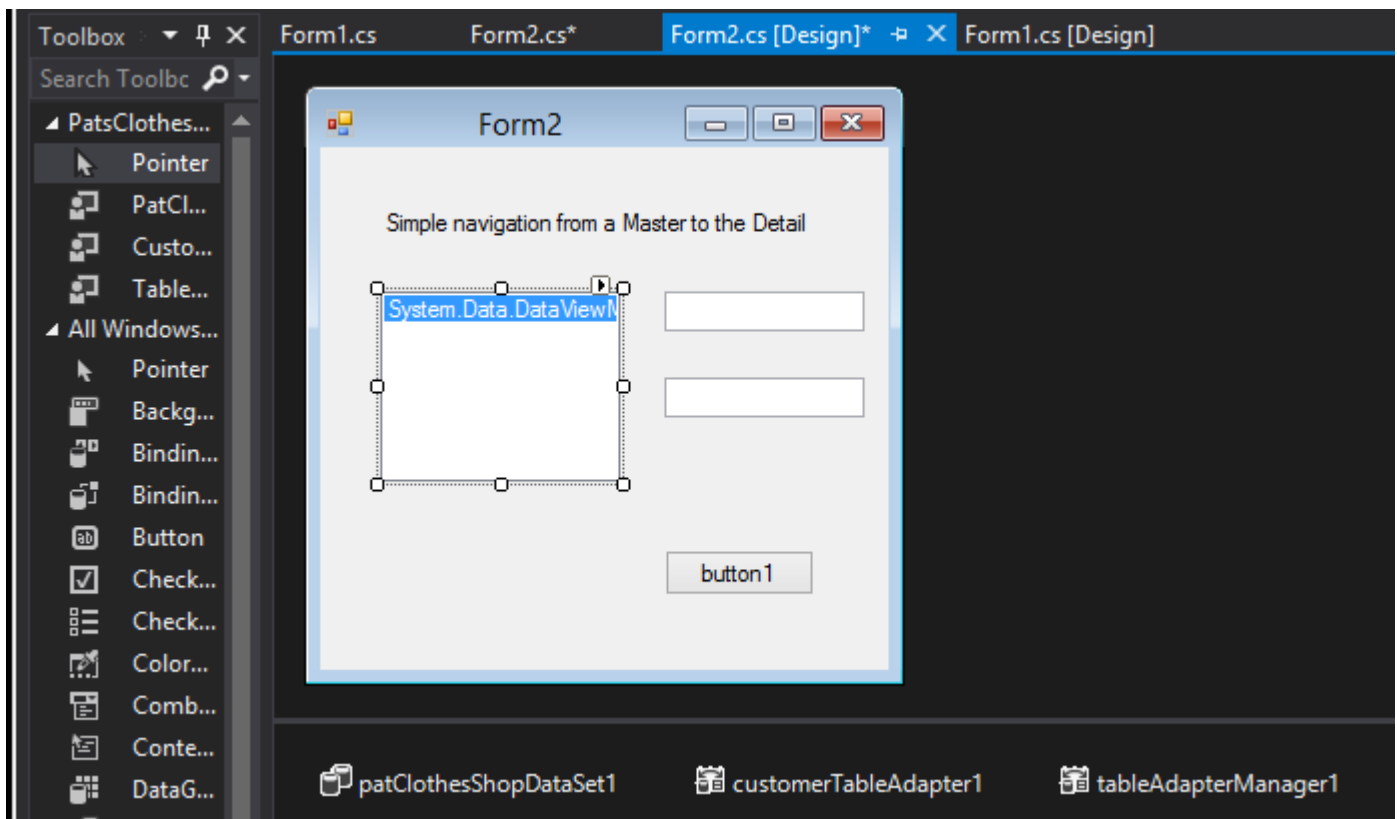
Toolbox
Search Toolbc
◢ PatsClothes...
Pointer
PatCl...
Custo...
Table...
◢ All Windows...
Pointer
Backg...
Bindin...
Bindin...
Button
Check...
Check...
Color...
Comb...
Conte...
DataG...

Form1.cs
Form2.cs*
Form2.cs [Design]*
Form1.cs [Design]

Form2

Simple navigation from a Master to the Detail

System.Data.DataViewM

button1

patClothesShopDataSet1
customerTableAdapter1
tableAdapterManager1